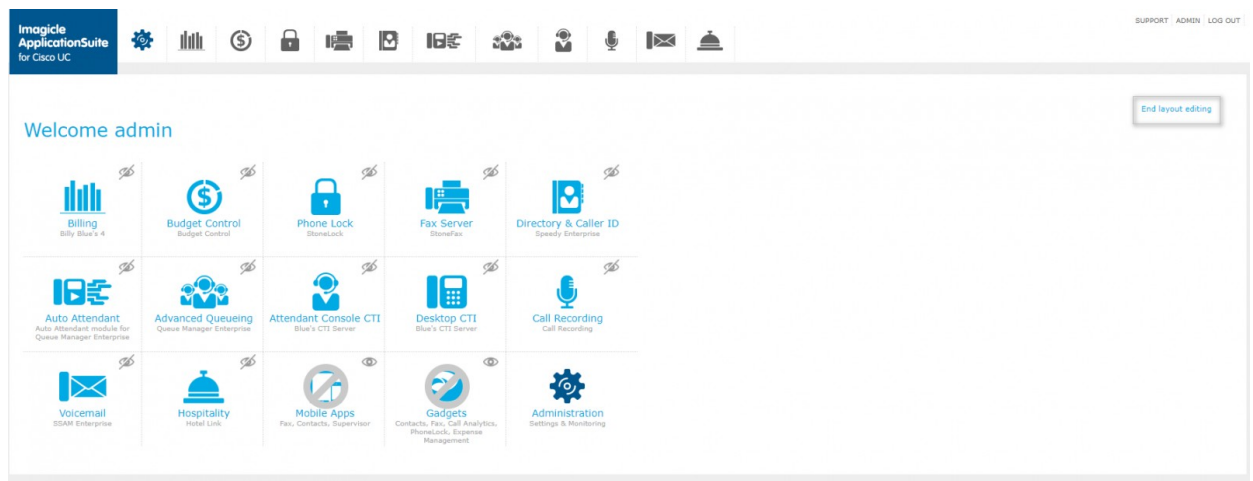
Imagicle ApplicationSuite for Cisco UC

SUPPORT | ADMIN | LOG OUT

End layout editing

Welcome admin

Billing
Billy Blue's 4

Budget Control
Budget Control

Phone Lock
StoneLock

Fax Server
StoneFax

Directory & Caller ID
Speedy Enterprise

Auto Attendant
Auto Attendant module for Queue Manager Enterprise

Advanced Queueing
Queue Manager Enterprise

Attendant Console CTI
Blue's CTI Server

Desktop CTI
Blue's CTI Server

Call Recording
Call Recording

Voicemail
SSAM Enterprise

Hospitality
Hotel Link

Mobile Apps
Fax, Contacts, Supervisor

Gadgets
Contacts, Fax, Call Analytics, PhoneLock, Expense Management

Administration
Settings & Monitoring